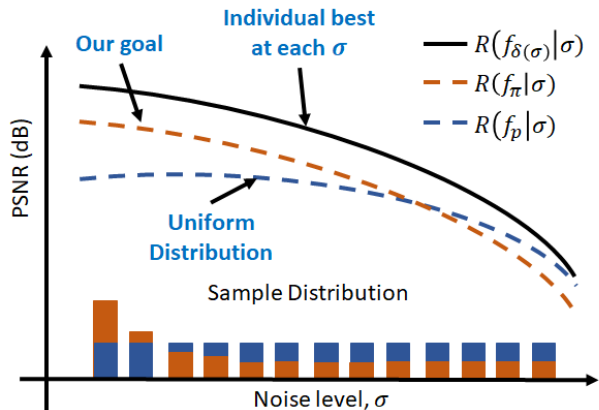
Individual best at each $\sigma$

Our goal

$R\left(f_{\delta(\sigma)}|\sigma\right)$

$R\left(f_{\pi}|\sigma\right)$

$R\left(f_{p}|\sigma\right)$

PSNR (dB)

Uniform Distribution

Sample Distribution

Noise level, $\sigma$